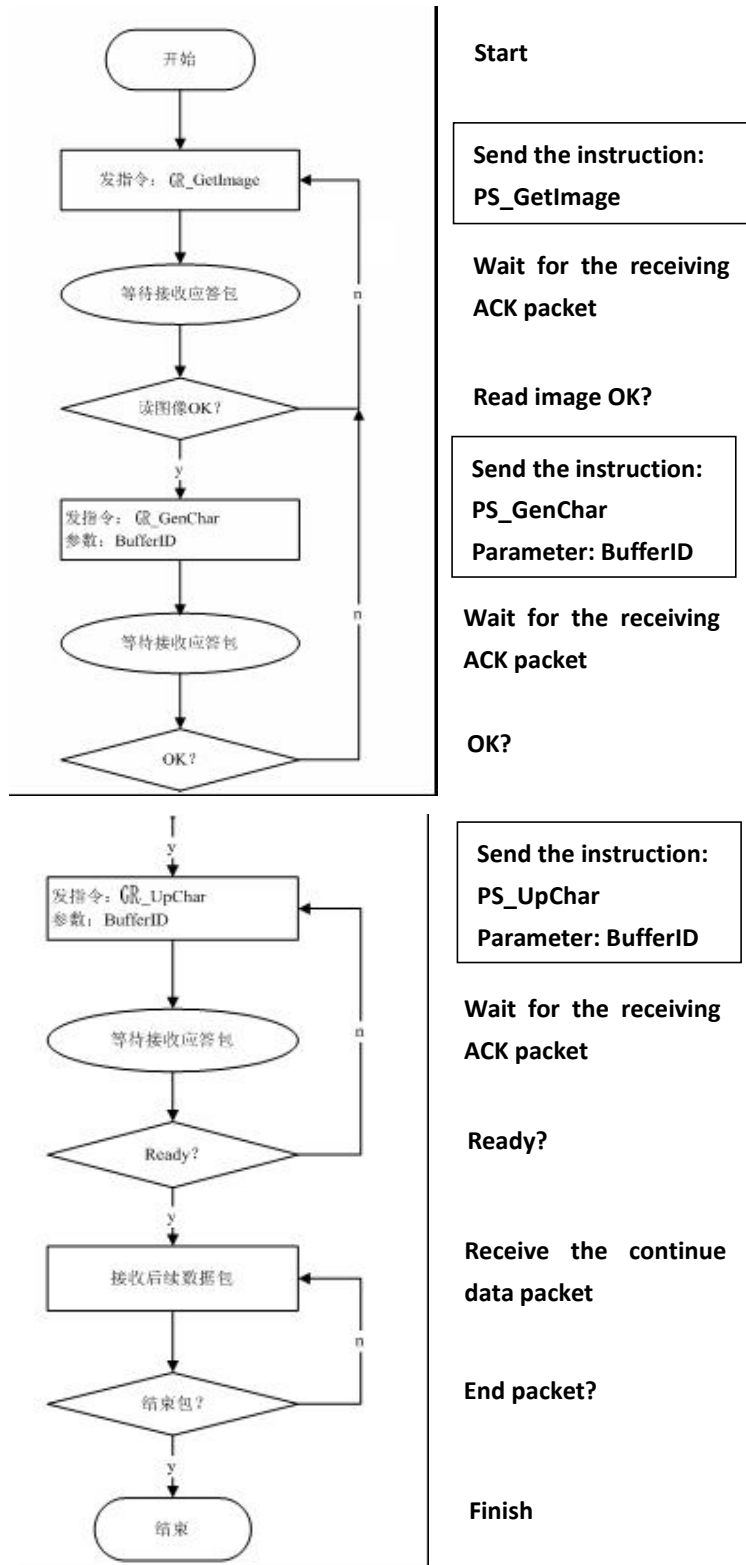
开始

发指令：GR_GetImage

等待接收应答包

读图像OK?

n

y

发指令：GR_GenChar
参数：BufferID

等待接收应答包

n

OK?

Start

Send the instruction: PS_GetImage

Wait for the receiving ACK packet

Read image OK?

Send the instruction: PS_GenChar
Parameter: BufferID

Wait for the receiving ACK packet

OK?

y

发指令：GR_UpChar
参数：BufferID

等待接收应答包

n

Ready?

y

接收后续数据包

n

结束包？

y

结束

Send the instruction: PS_UpChar
Parameter: BufferID

Wait for the receiving ACK packet

Ready?

Receive the continue data packet

End packet?

Finish